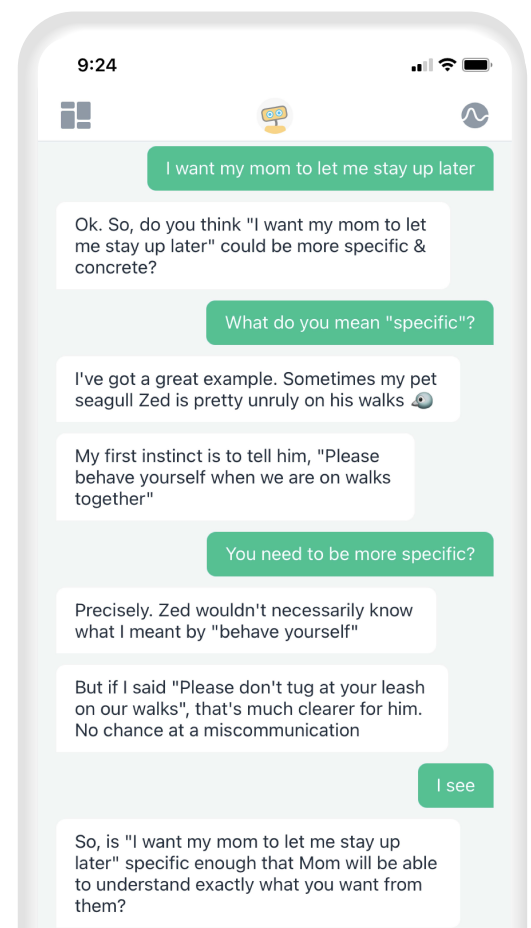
9:24

I want my mom to let me stay up later

Ok. So, do you think "I want my mom to let me stay up later" could be more specific & concrete?

What do you mean "specific"?

I've got a great example. Sometimes my pet seagull Zed is pretty unruly on his walks

My first instinct is to tell him, "Please behave yourself when we are on walks together"

You need to be more specific?

Precisely. Zed wouldn't necessarily know what I meant by "behave yourself"

But if I said "Please don't tug at your leash on our walks", that's much clearer for him. No chance at a miscommunication

I see

So, is "I want my mom to let me stay up later" specific enough that Mom will be able to understand exactly what you want from them?